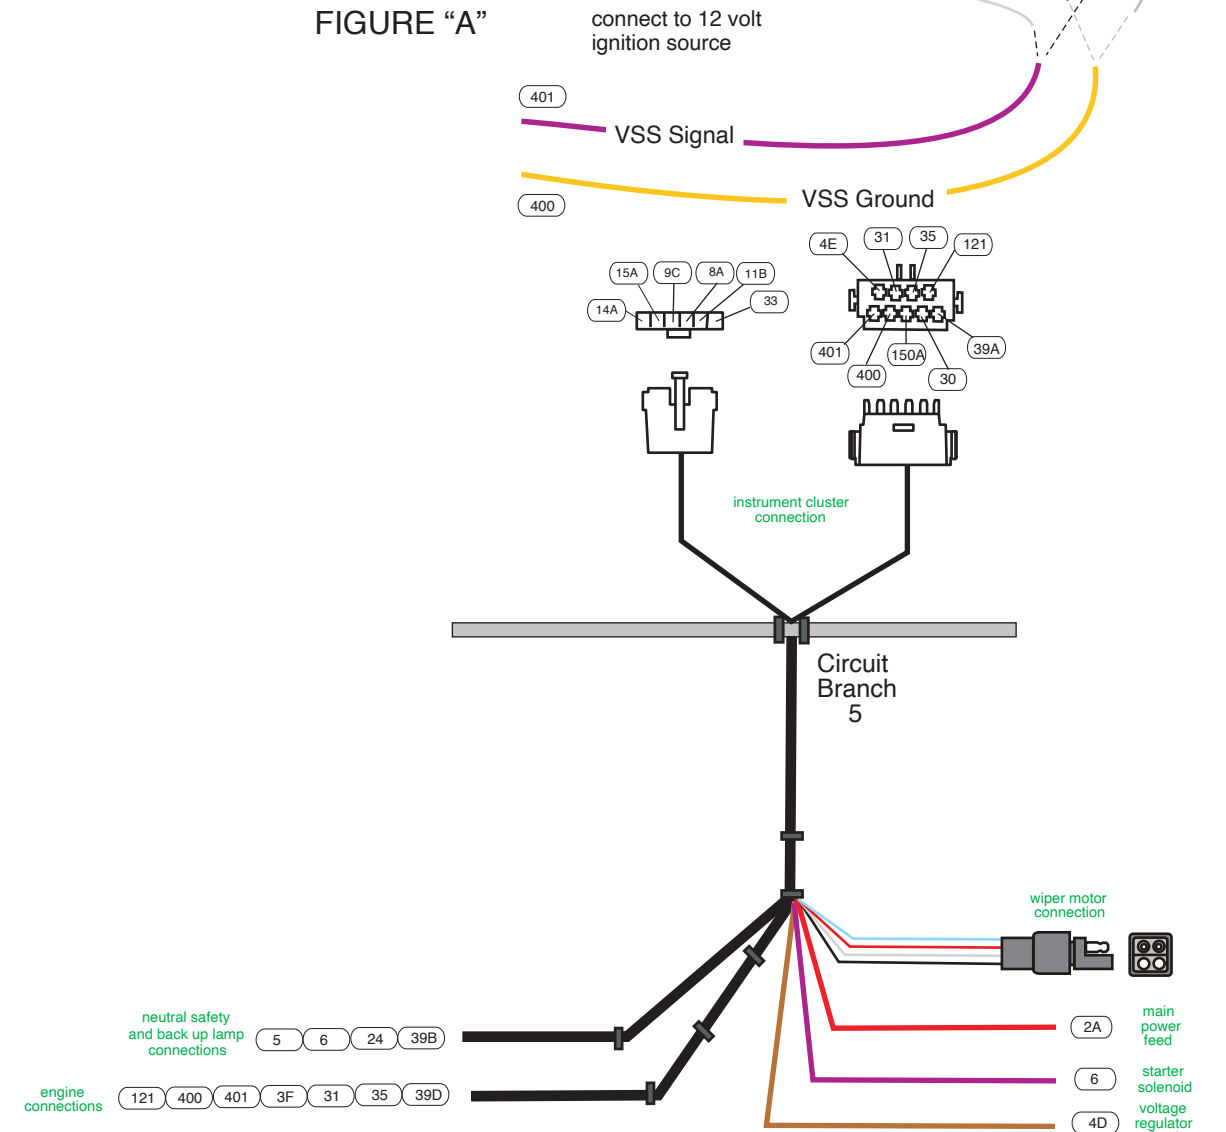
FIGURE “A”

connect to 12 volt ignition source

401

VSS Signal

400

VSS Ground

4E
31
35
121

15A
9C
8A
11B
14A
33

401
150A
39A
400
30

instrument cluster connection

Circuit Branch 5

wiper motor connection

main power feed

2A

starter solenoid

6

voltage regulator

4D

neutral safety and back up lamp connections

5
6
24
39B

engine connections

121
400
401
3F
31
35
39D